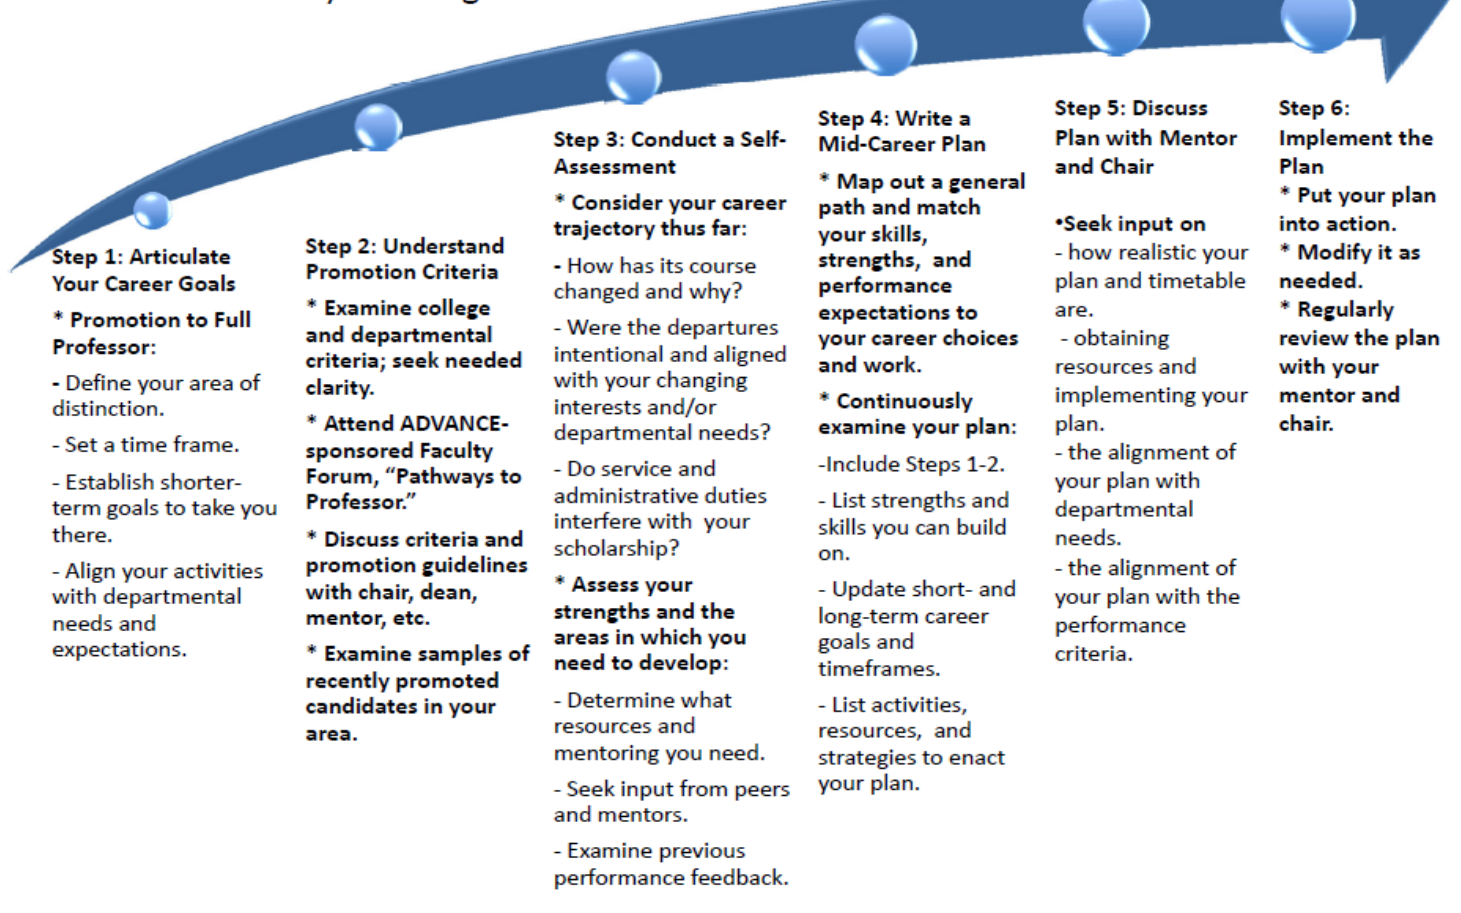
Step 1: Articulate Your Career Goals

* Promotion to Full Professor:

- Define your area of distinction.

- Set a time frame.

- Establish shorter-term goals to take you there.

- Align your activities with departmental needs and expectations.

Step 2: Understand Promotion Criteria

* Examine college and departmental criteria; seek needed clarity.

* Attend ADVANCE-sponsored Faculty Forum, "Pathways to Professor."

* Discuss criteria and promotion guidelines with chair, dean, mentor, etc.

* Examine samples of recently promoted candidates in your area.

Step 3: Conduct a Self-Assessment

* Consider your career trajectory thus far:

- How has its course changed and why?

- Were the departures intentional and aligned with your changing interests and/or departmental needs?

- Do service and administrative duties interfere with your scholarship?

* Assess your strengths and the areas in which you need to develop:

- Determine what resources and mentoring you need.

- Seek input from peers and mentors.

- Examine previous performance feedback.

Step 4: Write a Mid-Career Plan

* Map out a general path and match your skills, strengths, and performance expectations to your career choices and work.

* Continuously examine your plan:

-Include Steps 1-2.

- List strengths and skills you can build on.

- Update short- and long-term career goals and timeframes.

- List activities, resources, and strategies to enact your plan.

Step 5: Discuss Plan with Mentor and Chair

•Seek input on
- how realistic your plan and timetable are.
- obtaining resources and implementing your plan.
- the alignment of your plan with departmental needs.
- the alignment of your plan with the performance criteria.

Step 6: Implement the Plan
* Put your plan into action.
* Modify it as needed.
* Regularly review the plan with your mentor and chair.